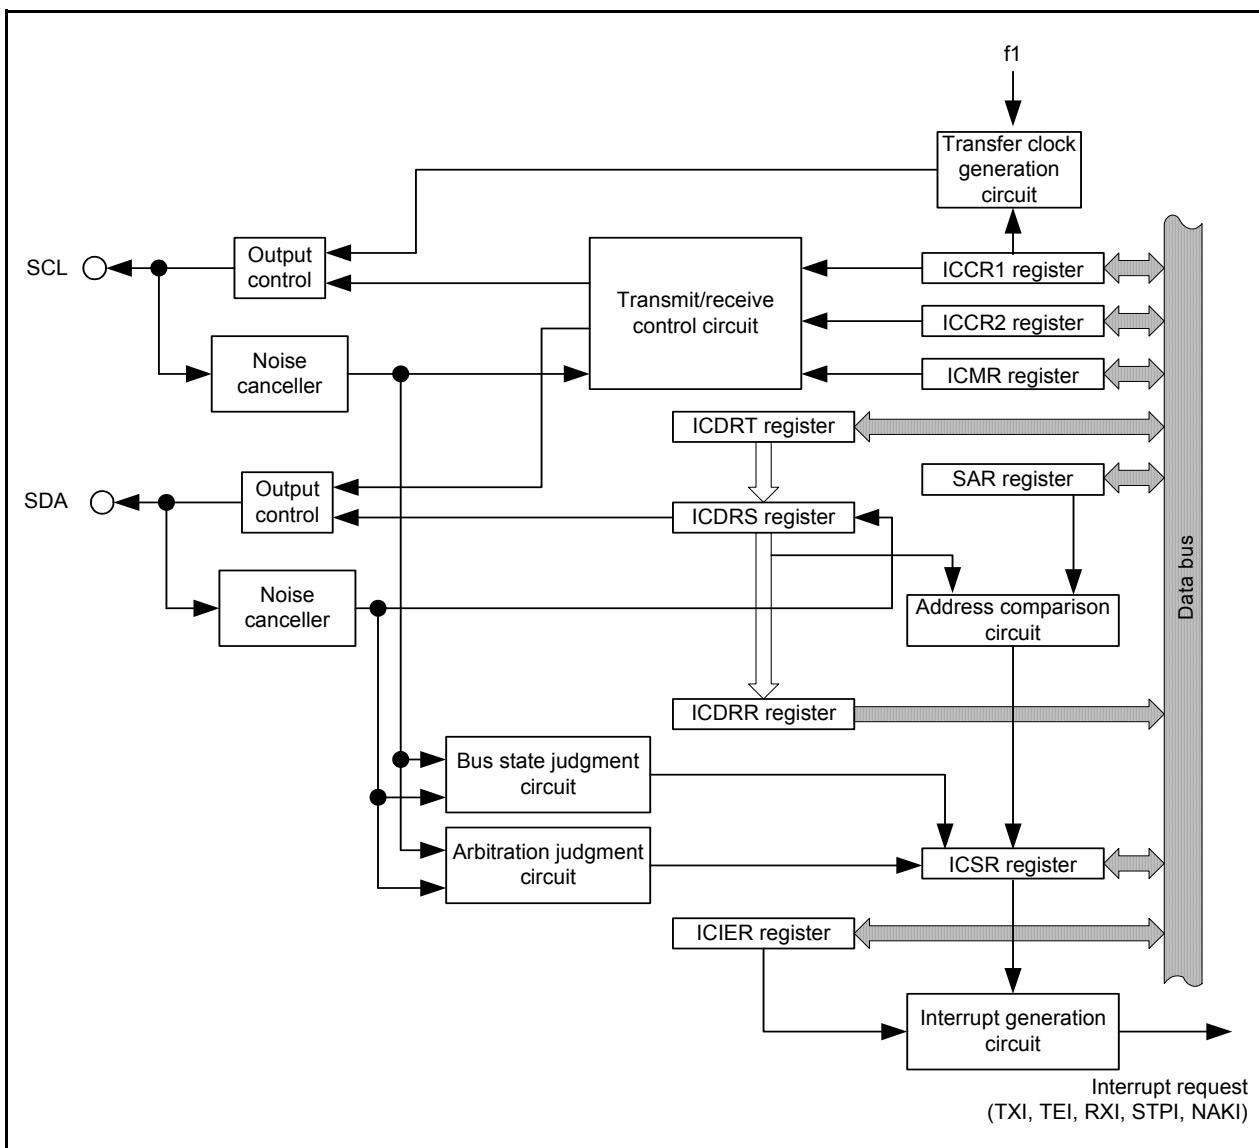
f1

Transfer clock generation circuit

SCL

Output control

Transmit/receive control circuit

ICCR1 register

ICCR2 register

Noise canceller

ICMR register

ICDRT register

SDA

Output control

SAR register

ICDRS register

Noise canceller

Address comparison circuit

Data bus

ICDRR register

Bus state judgment circuit

Arbitration judgment circuit

ICSR register

ICIER register

Interrupt generation circuit

Interrupt request (TXI, TEI, RXI, STPI, NAKI)